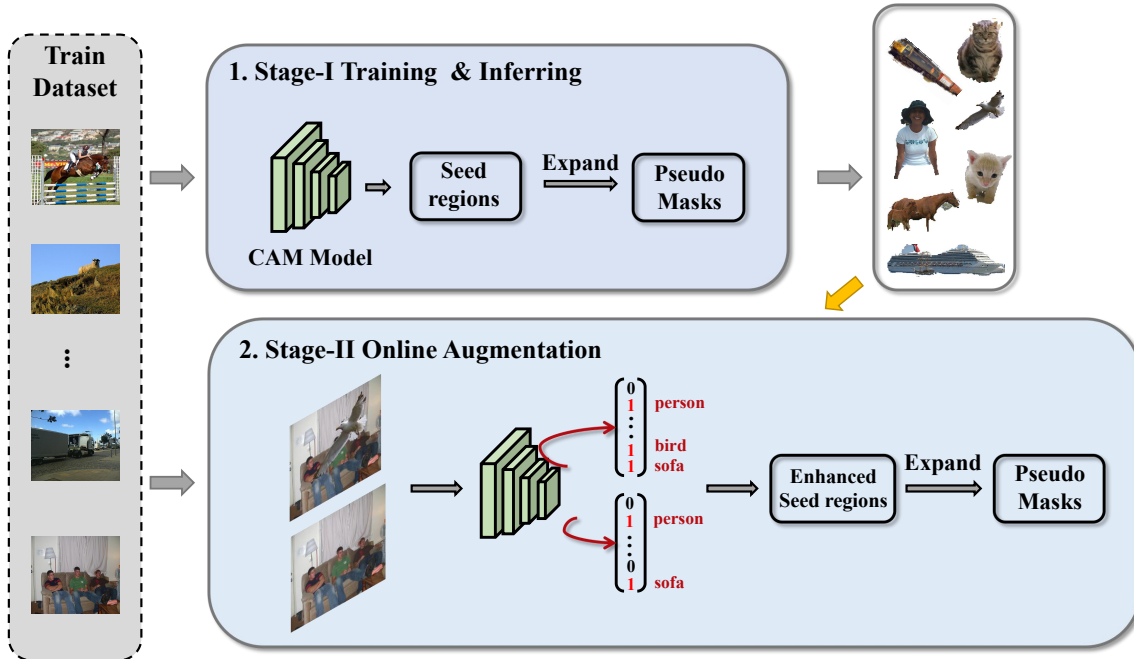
Train Dataset

⋮

1. Stage-I Training & Inferring

CAM Model

Seed regions

Expand

Pseudo Masks

2. Stage-II Online Augmentation

0
1
⋮
1
1

person

bird
sofa

0
1
⋮
0
1

person

sofa

Enhanced Seed regions

Expand

Pseudo Masks